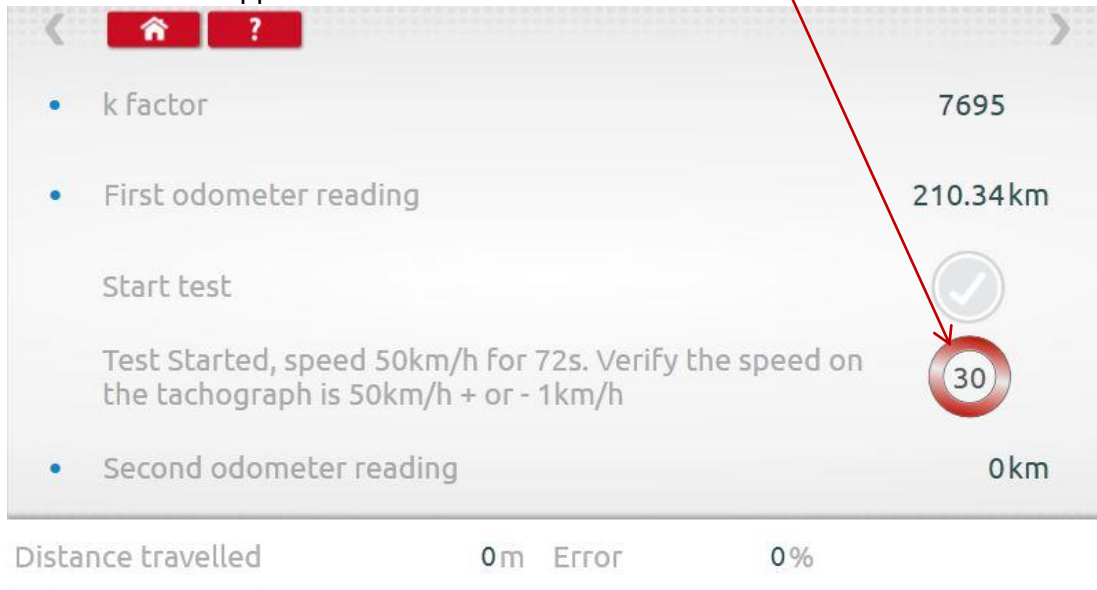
?

k factor 7695

First odometer reading 210.34km

Start test

Test Started, speed 50km/h for 72s. Verify the speed on the tachograph is 50km/h + or - 1km/h

30

Second odometer reading 0km

Distance travelled 0m Error 0%